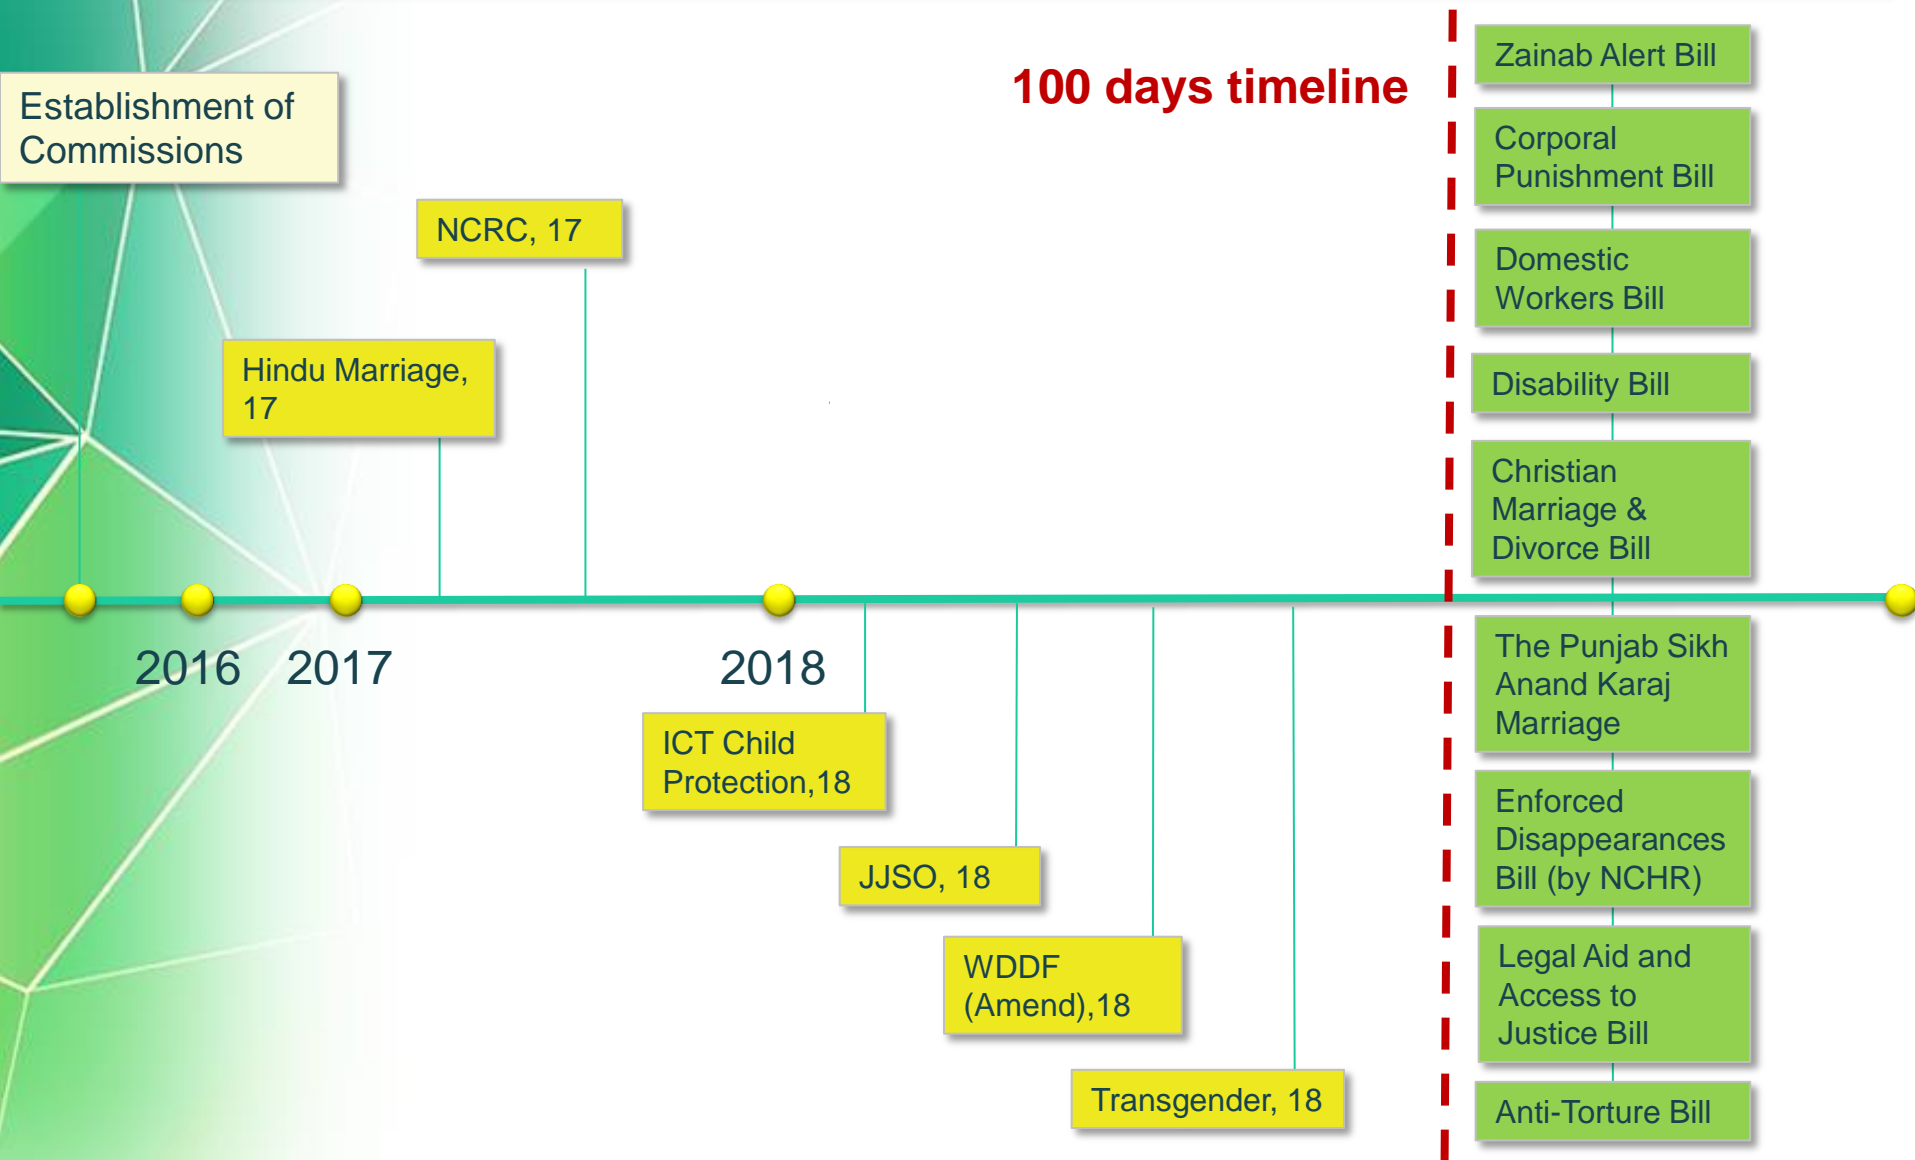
Establishment of Commissions

NCRC, 17

Hindu Marriage, 17

100 days timeline

2016 2017 2018

ICT Child Protection,18

JJSO, 18

WDDF (Amend),18

Transgender, 18

Zainab Alert Bill

Corporal Punishment Bill

Domestic Workers Bill

Disability Bill

Christian Marriage & Divorce Bill

The Punjab Sikh Anand Karaj Marriage

Enforced Disappearances Bill (by NCHR)

Legal Aid and Access to Justice Bill

Anti-Torture Bill